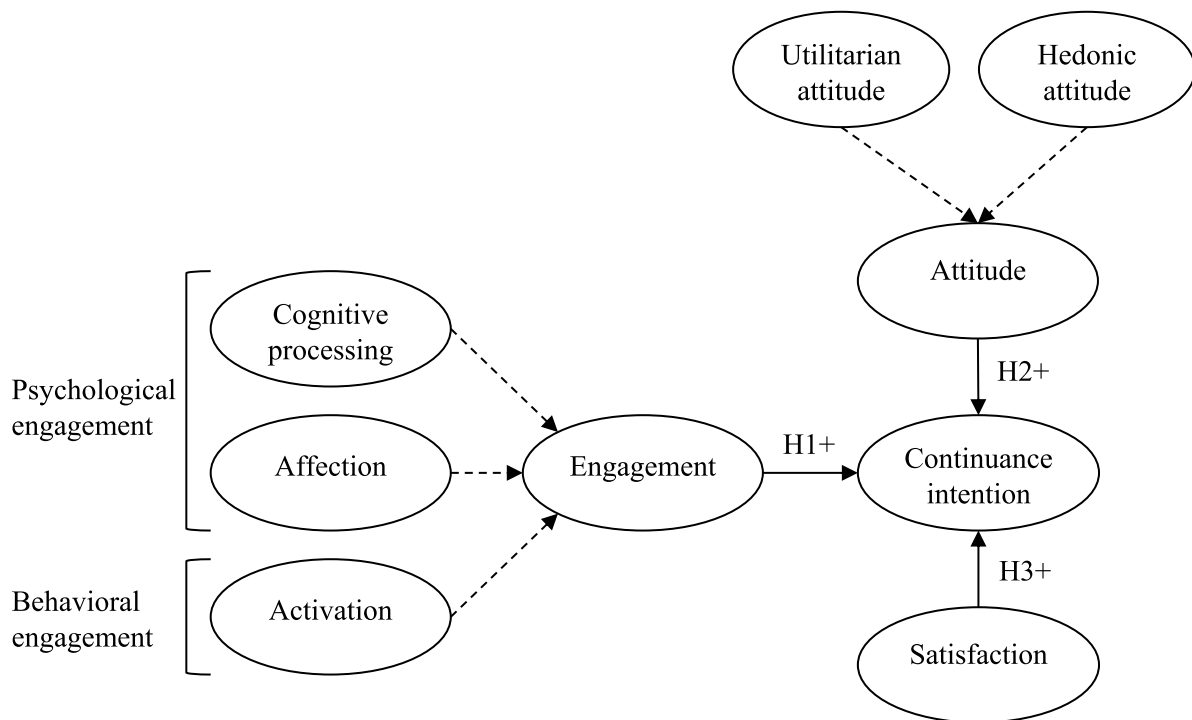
Utilitarian attitude

Hedonic attitude

Attitude

H2+

Psychological engagement

Cognitive processing

Affection

Engagement

H1+

Continuance intention

Behavioral engagement

Activation

H3+

Satisfaction